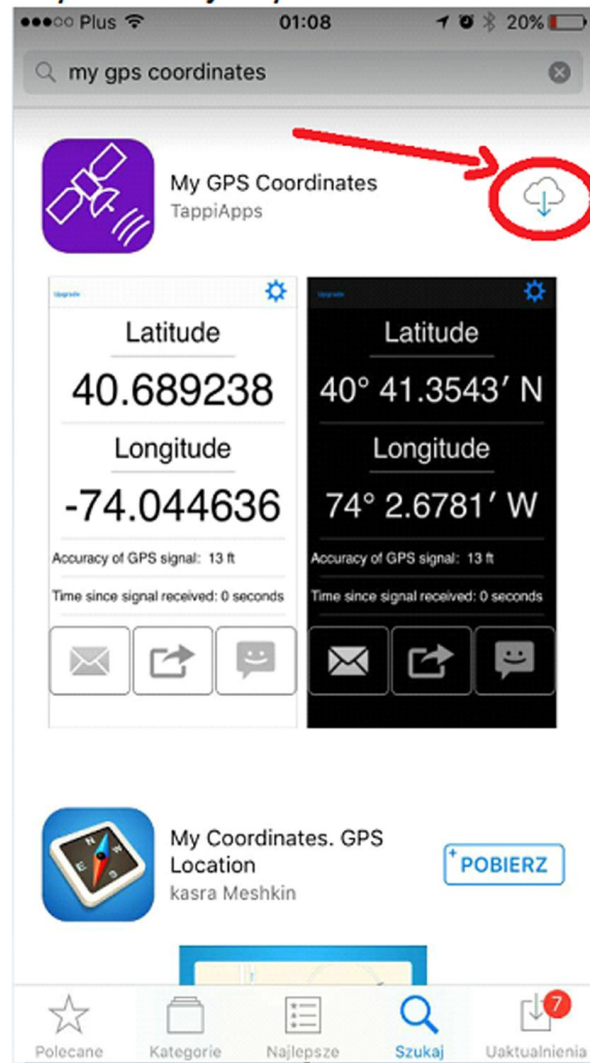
●●●○○ Plus 01:08 20%

my gps coordinates

My GPS Coordinates
TappiApps

Upgrade

Latitude
40.689238
Longitude
-74.044636
Accuracy of GPS signal: 13 ft
Time since signal received: 0 seconds

Latitude
40° 41.3543′ N
Longitude
74° 2.6781′ W
Accuracy of GPS signal: 13 ft
Time since signal received: 0 seconds

My Coordinates. GPS Location
kasra Meshkin

POBIERZ

Polecane
Kategorie
Najlepsze
Szukaj
7
Uaktualnienia